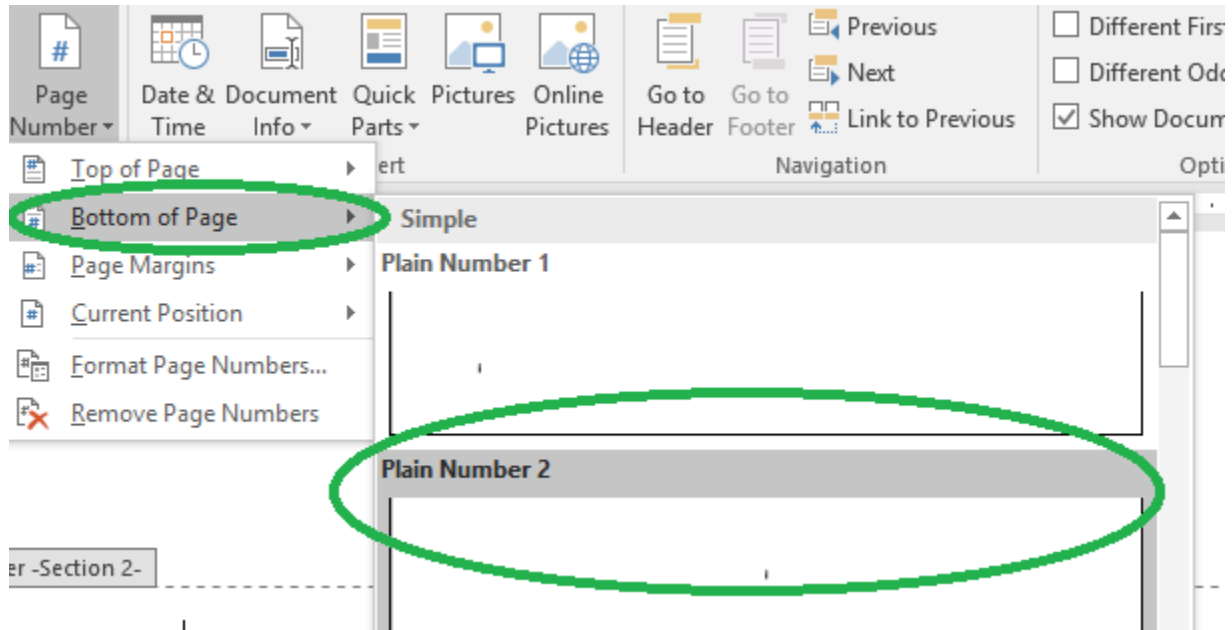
Page Number

Date & Time

Document Info

Quick Parts

Pictures

Online Pictures

ert

Go to Header

Go to Footer

Previous

Next

Link to Previous

Navigation

Different Firs

Different Odd

Show Docum

Opti

Top of Page

Bottom of Page

Page Margins

Current Position

Format Page Numbers...

Remove Page Numbers

Simple

Plain Number 1

Plain Number 2

er -Section 2-